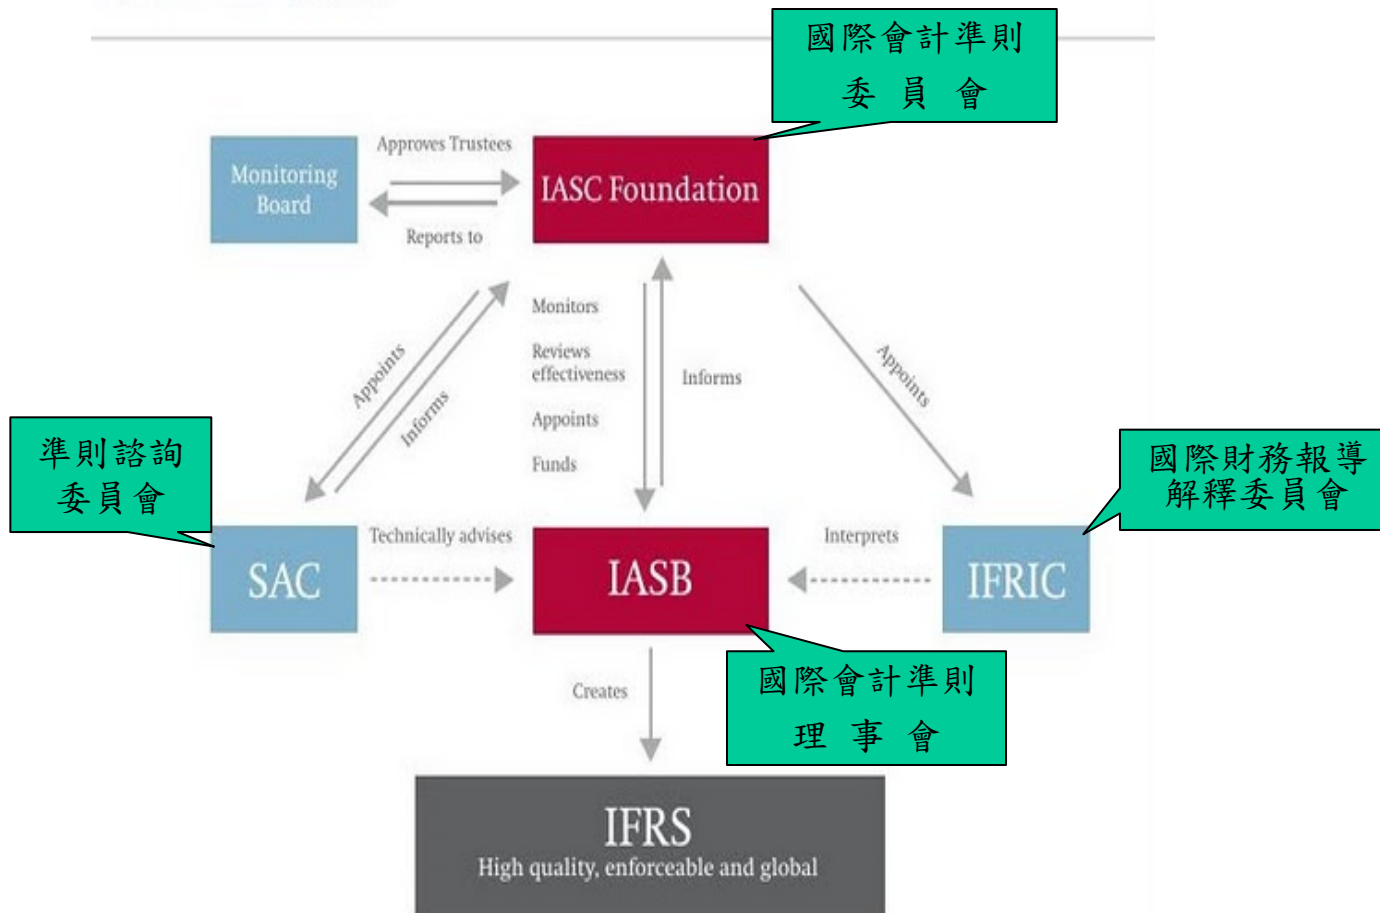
國際會計準則委員會

Monitoring Board

Approves Trustees

Reports to

IASC Foundation

Appoints

Informs

Monitors

Reviews effectiveness

Appoints

Funds

Informs

Appoints

準則諮詢委員會

國際財務報導解釋委員會

SAC

Technically advises

IASB

Interprets

IFRIC

國際會計準則理事會

Creates

IFRS

High quality, enforceable and global